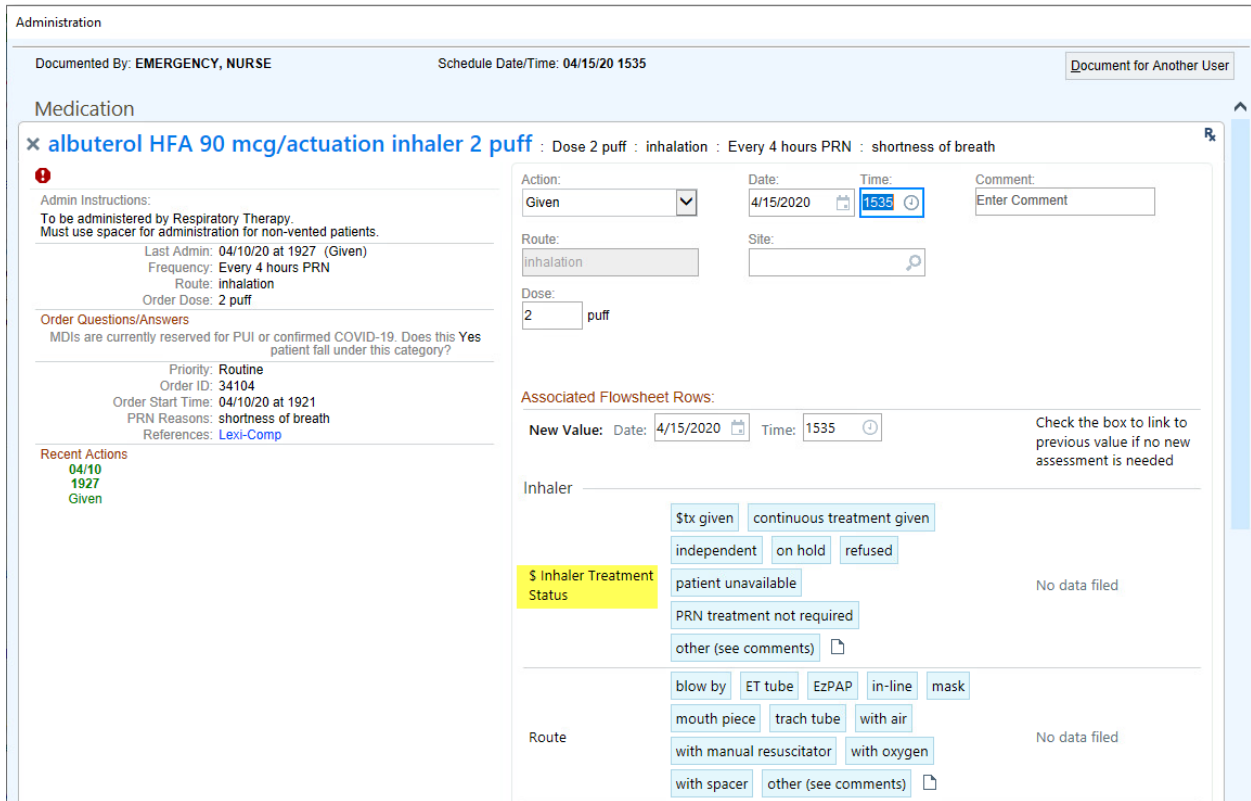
Administration

Documented By: EMERGENCY, NURSE

Schedule Date/Time: 04/15/20 1535

Document for Another User

Medication

× albuterol HFA 90 mcg/actuation inhaler 2 puff : Dose 2 puff : inhalation : Every 4 hours PRN : shortness of breath

℞

Admin Instructions:
To be administered by Respiratory Therapy.
Must use spacer for administration for non-vented patients.

Last Admin: 04/10/20 at 1927 (Given)
Frequency: Every 4 hours PRN
Route: inhalation
Order Dose: 2 puff

Order Questions/Answers
MDIs are currently reserved for PUI or confirmed COVID-19. Does this patient fall under this category? Yes

Priority: Routine
Order ID: 34104
Order Start Time: 04/10/20 at 1921
PRN Reasons: shortness of breath
References: Lexi-Comp

Recent Actions
04/10
1927
Given

Action:
Given

Date:
4/15/2020

Time:
1535

Comment:
Enter Comment

Route:
inhalation

Site:

Dose:
2 puff

Associated Flowsheet Rows:

New Value: Date: 4/15/2020 Time: 1535

Check the box to link to previous value if no new assessment is needed

Inhaler

$ Inhaler Treatment Status

$tx given
continuous treatment given
independent
on hold
refused
patient unavailable
PRN treatment not required
other (see comments)

No data filed

Route

blow by
ET tube
EzPAP
in-line
mask
mouth piece
trach tube
with air
with manual resuscitator
with oxygen
with spacer
other (see comments)

No data filed